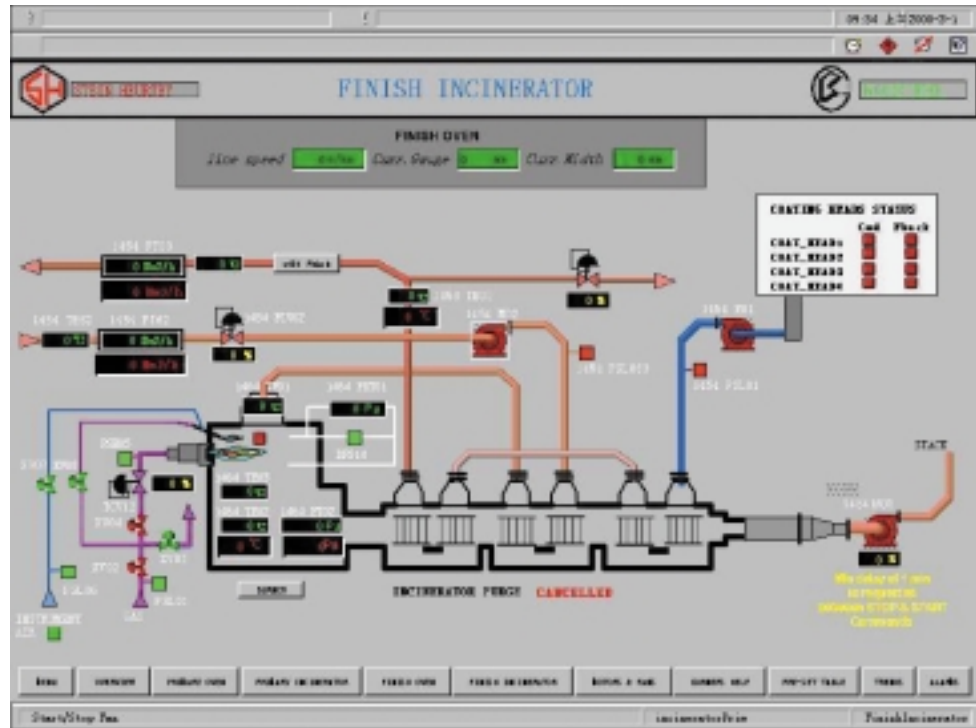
09:34 上午2008-8-1

FINISH INCINERATOR

FINISH OVEN

line speed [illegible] Curr. Gauge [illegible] Curr. Width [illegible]

COATING HEADS STATUS

Cod Rinch

COAT_HEAD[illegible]

COAT_HEAD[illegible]

COAT_HEAD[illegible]

COAT_HEAD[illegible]

1454 FT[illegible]

1454 TI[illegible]

1454 FT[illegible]

1454 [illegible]

1454 FT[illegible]

1454 TT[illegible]

1454 PT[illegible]

1454 TT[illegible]

1454 PT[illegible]

1454 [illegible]

1454 PSL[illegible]

1454 PSL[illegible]

STACK

INCINERATOR PURGE CANCELLED

INSTRUMENT AIR

GAS

Min delay of 1 min is required between STOP & START Commands

Start/Stop Fan

FinishIncinerator